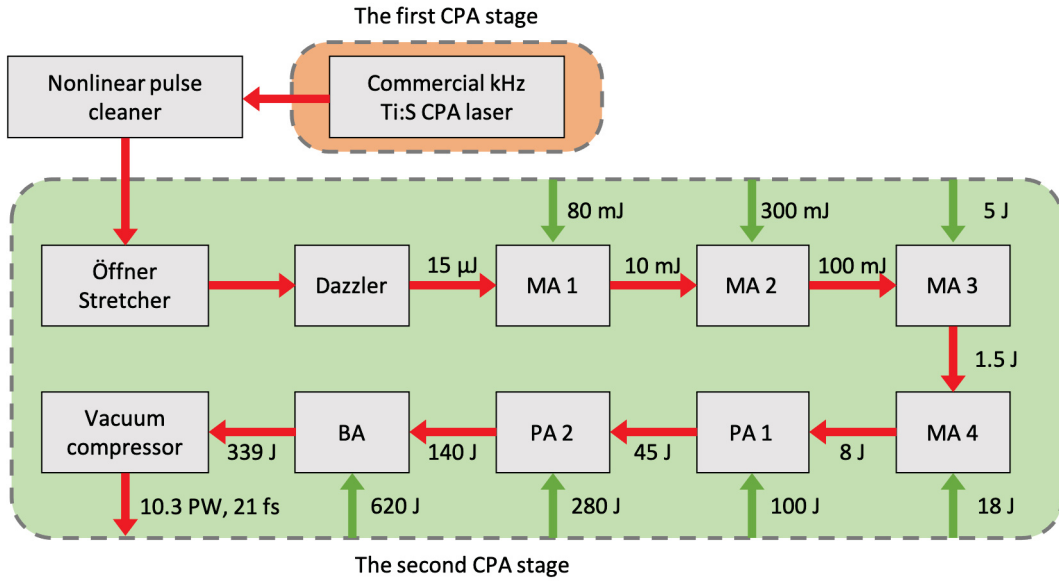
The first CPA stage

Nonlinear pulse cleaner

Commercial kHz Ti:S CPA laser

80 mJ

300 mJ

5 J

Öffner Stretcher

Dazzler

15 μJ

MA 1

10 mJ

MA 2

100 mJ

MA 3

1.5 J

Vacuum compressor

339 J

BA

140 J

PA 2

45 J

PA 1

8 J

MA 4

10.3 PW, 21 fs

620 J

280 J

100 J

18 J

The second CPA stage